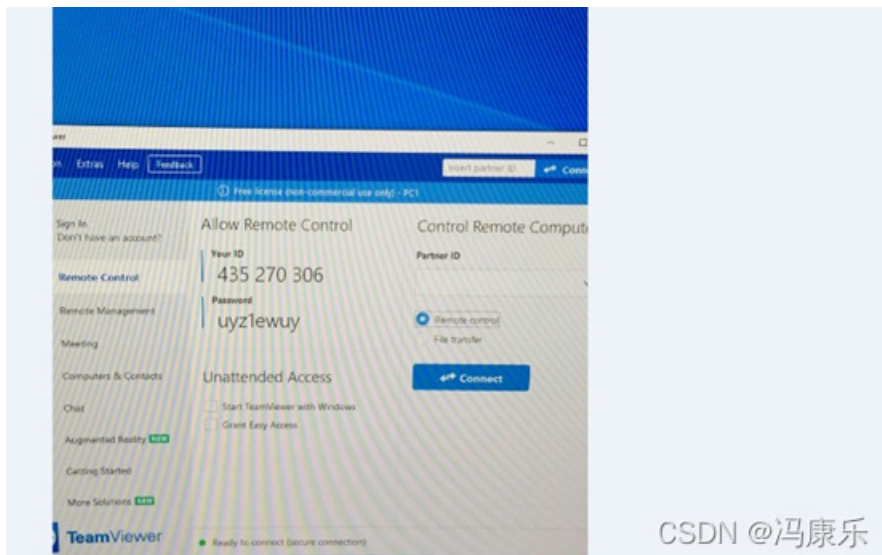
ewer

on Extras Help Feedback

Insert partner ID

Conn

Free license (non-commercial use only) - PC1

Sign In
Don't have an account?

Remote Control

Remote Management

Meeting

Computers & Contacts

Chat

Augmented Reality NEW

Getting Started

More Solutions NEW

TeamViewer

Allow Remote Control

Your ID
435 270 306

Password
uyz1ewuy

Unattended Access

Start TeamViewer with Windows

Grant Easy Access

Control Remote Comput

Partner ID

Remote control

File transfer

Connect

Ready to connect (secure connection)

CSDN @冯康乐